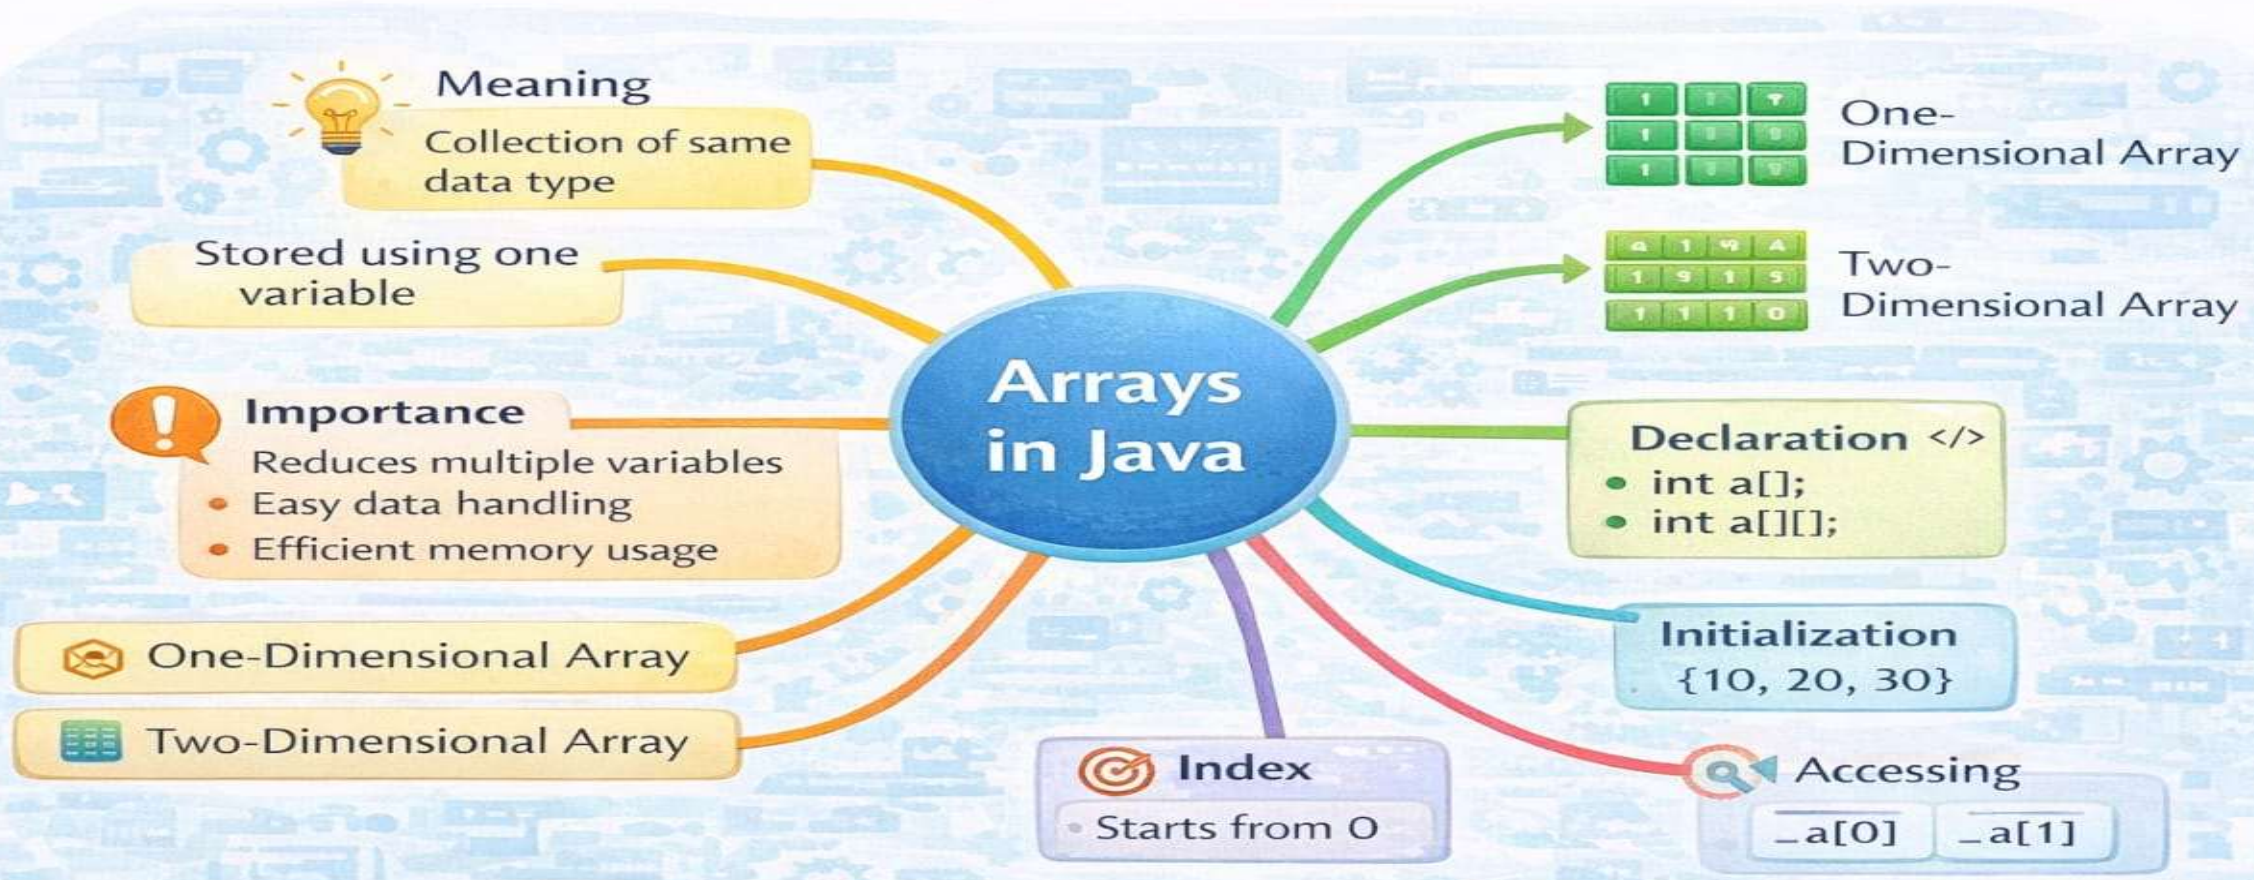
Meaning
Collection of same data type

Stored using one variable

Importance
Reduces multiple variables
• Easy data handling
• Efficient memory usage

One-Dimensional Array

Two-Dimensional Array

Arrays in Java

One-Dimensional Array

Two-Dimensional Array

Declaration </>
• int a[];
• int a[][];

Initialization
{10, 20, 30}

Index
• Starts from 0

Accessing
_a[0] _a[1]